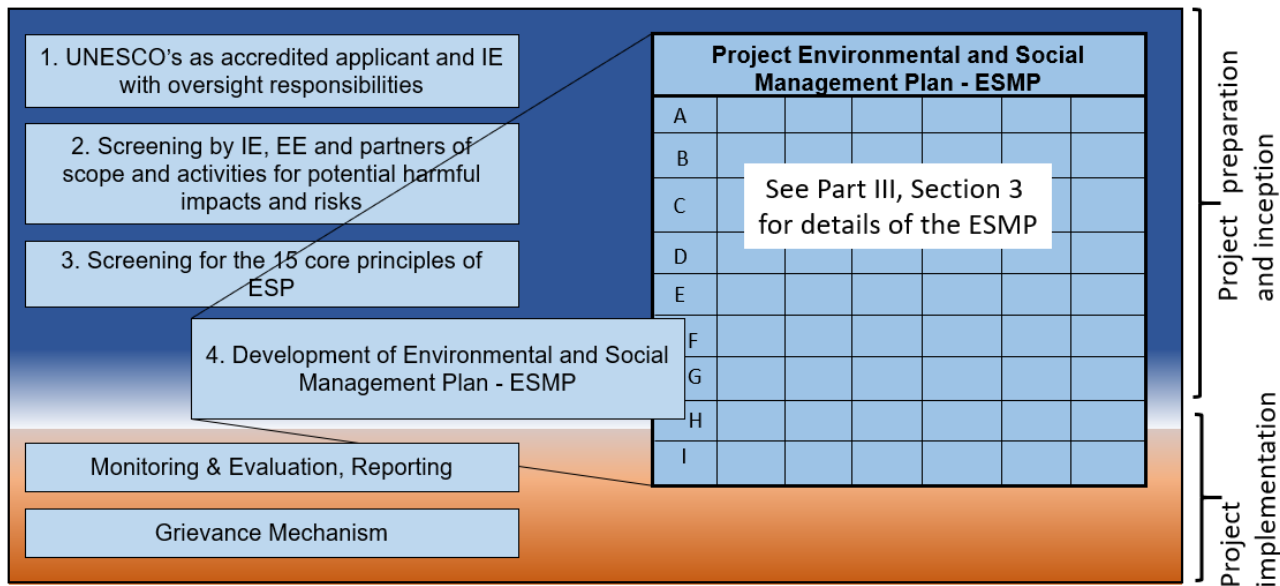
1. UNESCO’s as accredited applicant and IE with oversight responsibilities

2. Screening by IE, EE and partners of scope and activities for potential harmful impacts and risks

3. Screening for the 15 core principles of ESP

4. Development of Environmental and Social Management Plan - ESMP

Monitoring & Evaluation, Reporting

Grievance Mechanism

Project Environmental and Social Management Plan - ESMP

| A | | | | | | |
|---|---|---|---|---|---|---|
| B | | | | | | |
| C | | | | | | |
| D | | | | | | |
| E | | | | | | |
| F | | | | | | |
| G | | | | | | |
| H | | | | | | |
| I | | | | | | |

See Part III, Section 3 for details of the ESMP

Project preparation and inception

Project implementation